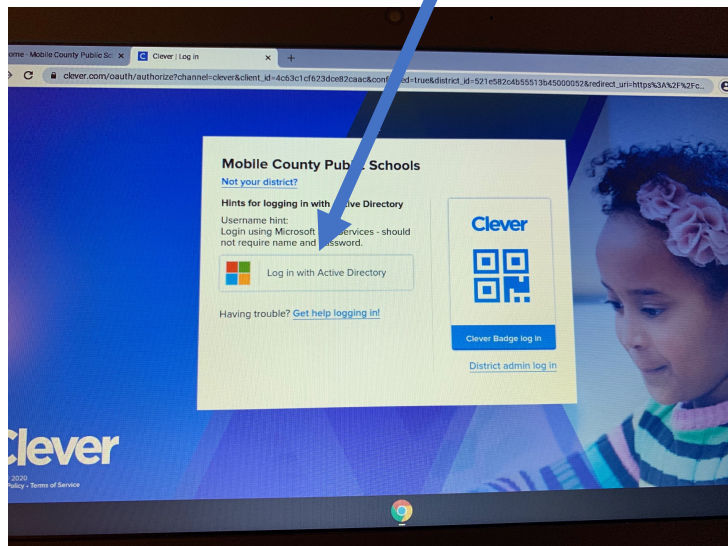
ome - Mobile County Public Sc
Clever | Log in
clever.com/oauth/authorize?channel=clever&client_id=4c63c1cf623dce82caac&conf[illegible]ed=true&district_id=521e582c4b55513b45000052&redirect_uri=https%3A%2F%2Fc...

Mobile County Publ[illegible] Schools
Not your district?

Hints for logging in with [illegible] Directory
Username hint:
Login using Microsoft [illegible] services - should not require name and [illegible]ssword.

Log in with Active Directory

Having trouble? Get help logging in!

Clever
Clever Badge log in
District admin log in

Clever
2020
Policy - Terms of Service